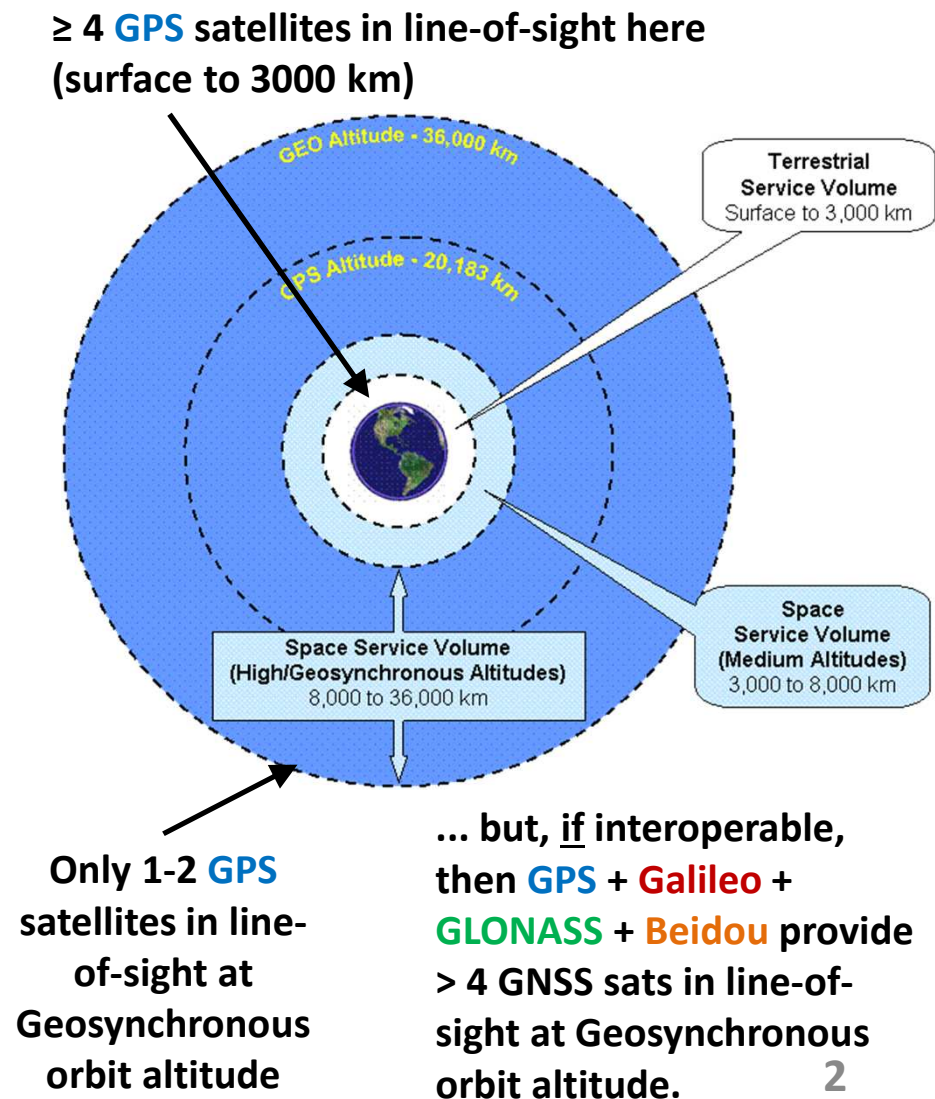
≥ 4 GPS satellites in line-of-sight here (surface to 3000 km)

GEO Altitude - 36,000 km

GPS Altitude - 20,183 km

Terrestrial Service Volume
Surface to 3,000 km

Space Service Volume
(High/Geosynchronous Altitudes)
8,000 to 36,000 km

Space Service Volume
(Medium Altitudes)
3,000 to 8,000 km

Only 1-2 GPS satellites in line-of-sight at Geosynchronous orbit altitude

... but, if interoperable, then GPS + Galileo + GLONASS + Beidou provide > 4 GNSS sats in line-of-sight at Geosynchronous orbit altitude.

2